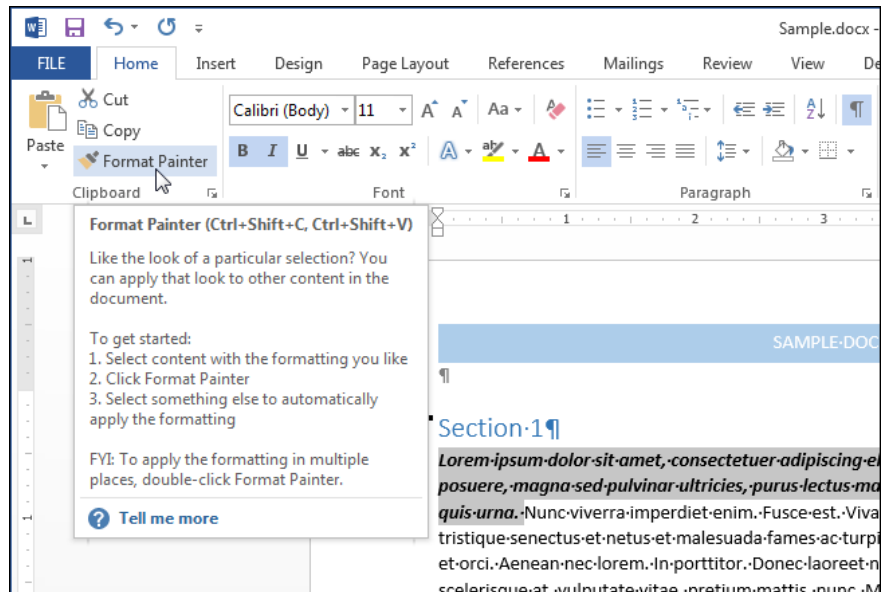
Sample.docx -

FILE Home Insert Design Page Layout References Mailings Review View De

Cut
Copy
Paste
Format Painter
Clipboard

Calibri (Body) 11
A A Aa
B I U abc $x_2$ $x^2$
A A
Font

Paragraph

Format Painter (Ctrl+Shift+C, Ctrl+Shift+V)

Like the look of a particular selection? You can apply that look to other content in the document.

To get started:
1. Select content with the formatting you like
2. Click Format Painter
3. Select something else to automatically apply the formatting

FYI: To apply the formatting in multiple places, double-click Format Painter.

Tell me more

SAMPLE·DOC

¶

Section·1¶

Lorem·ipsum·dolor·sit·amet,·consectetuer·adipiscing·el posuere,·magna·sed·pulvinar·ultricies,·purus·lectus·ma quis·urna.·Nunc·viverra·imperdiet·enim.·Fusce·est.·Viva tristique·senectus·et·netus·et·malesuada·fames·ac·turpi et·orci.·Aenean·nec·lorem.·In·porttitor.·Donec·laoreet·n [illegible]